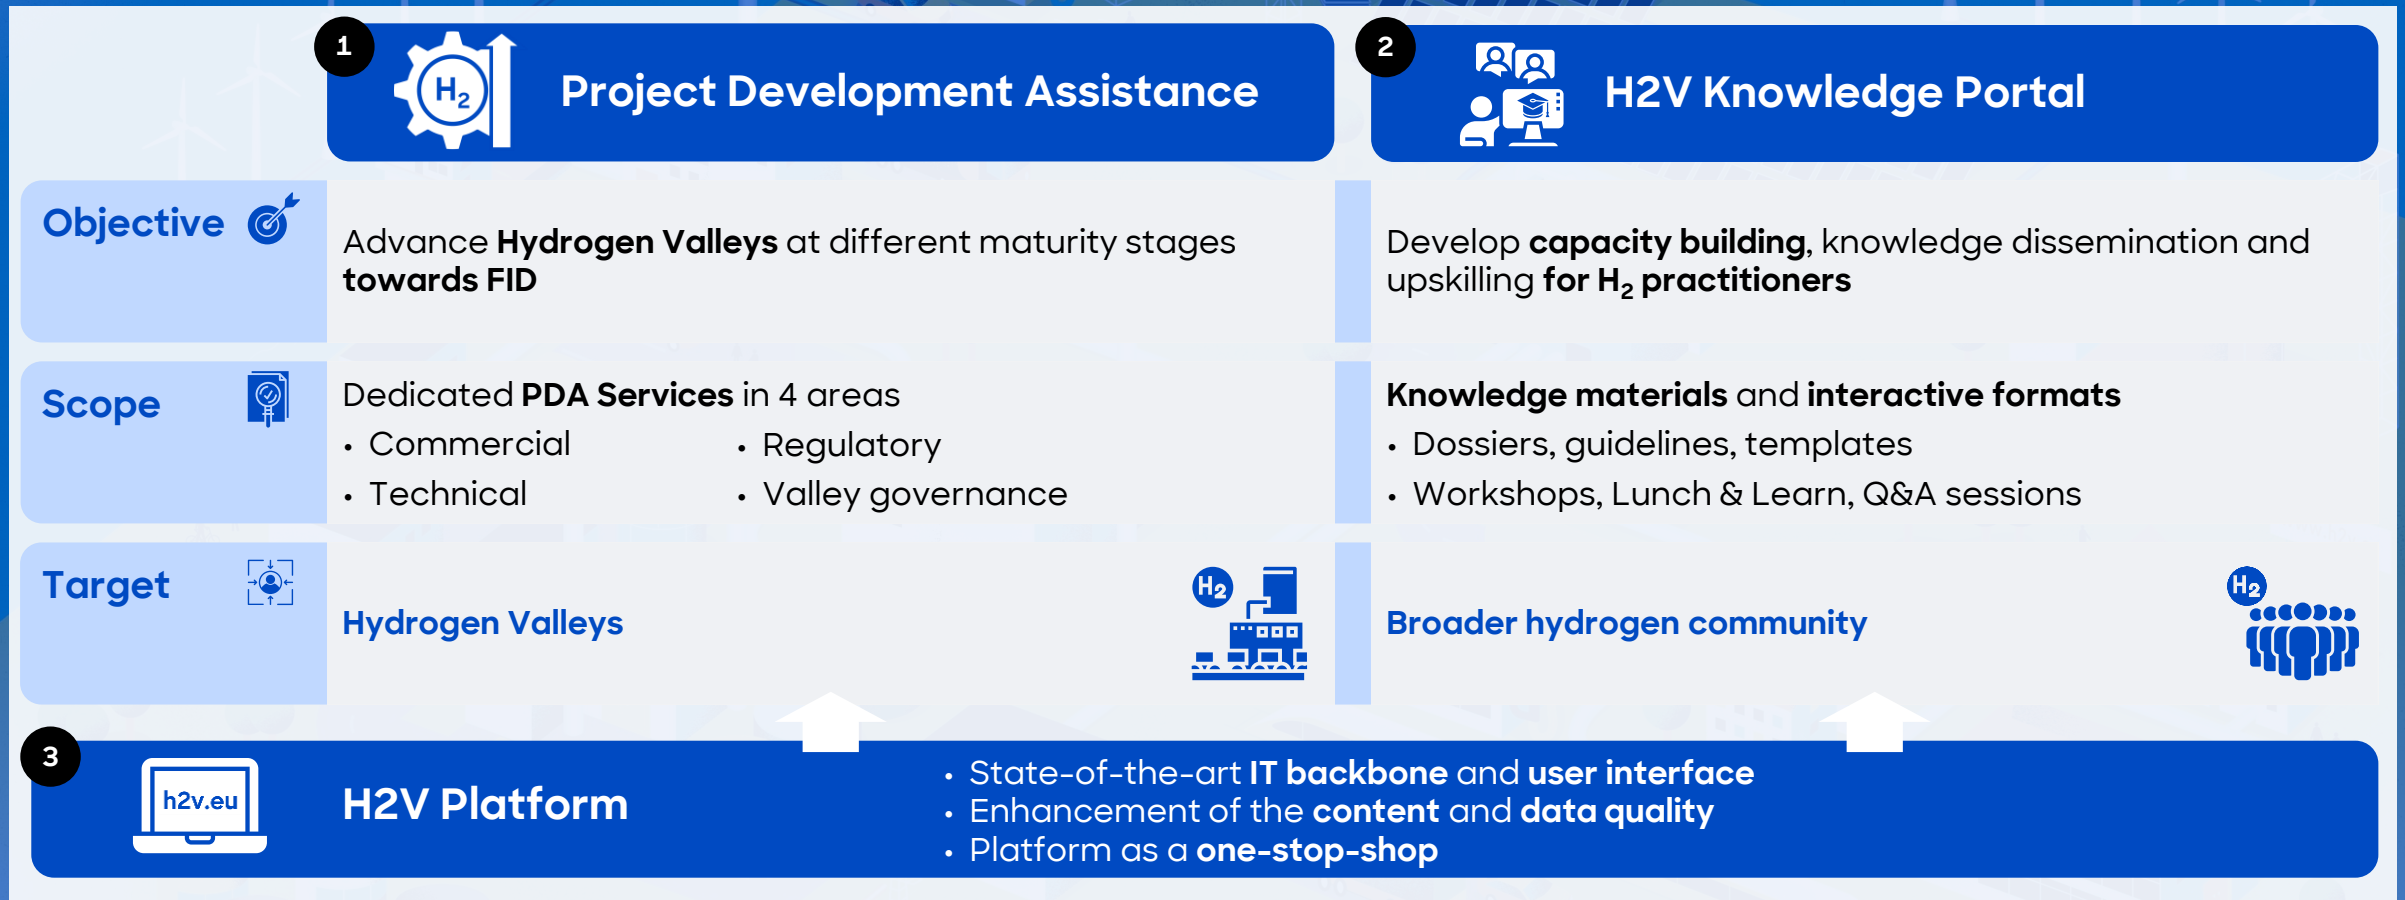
1

$H_2$

Project Development Assistance

2

H2V Knowledge Portal

Objective

Advance Hydrogen Valleys at different maturity stages towards FID

Develop capacity building, knowledge dissemination and upskilling for $H_2$ practitioners

Scope

Dedicated PDA Services in 4 areas

- Commercial
- Technical
- Regulatory
- Valley governance

Knowledge materials and interactive formats

- Dossiers, guidelines, templates
- Workshops, Lunch & Learn, Q&A sessions

Target

Hydrogen Valleys

$H_2$

Broader hydrogen community

$H_2$

3

h2v.eu

H2V Platform

- State-of-the-art IT backbone and user interface
- Enhancement of the content and data quality
- Platform as a one-stop-shop